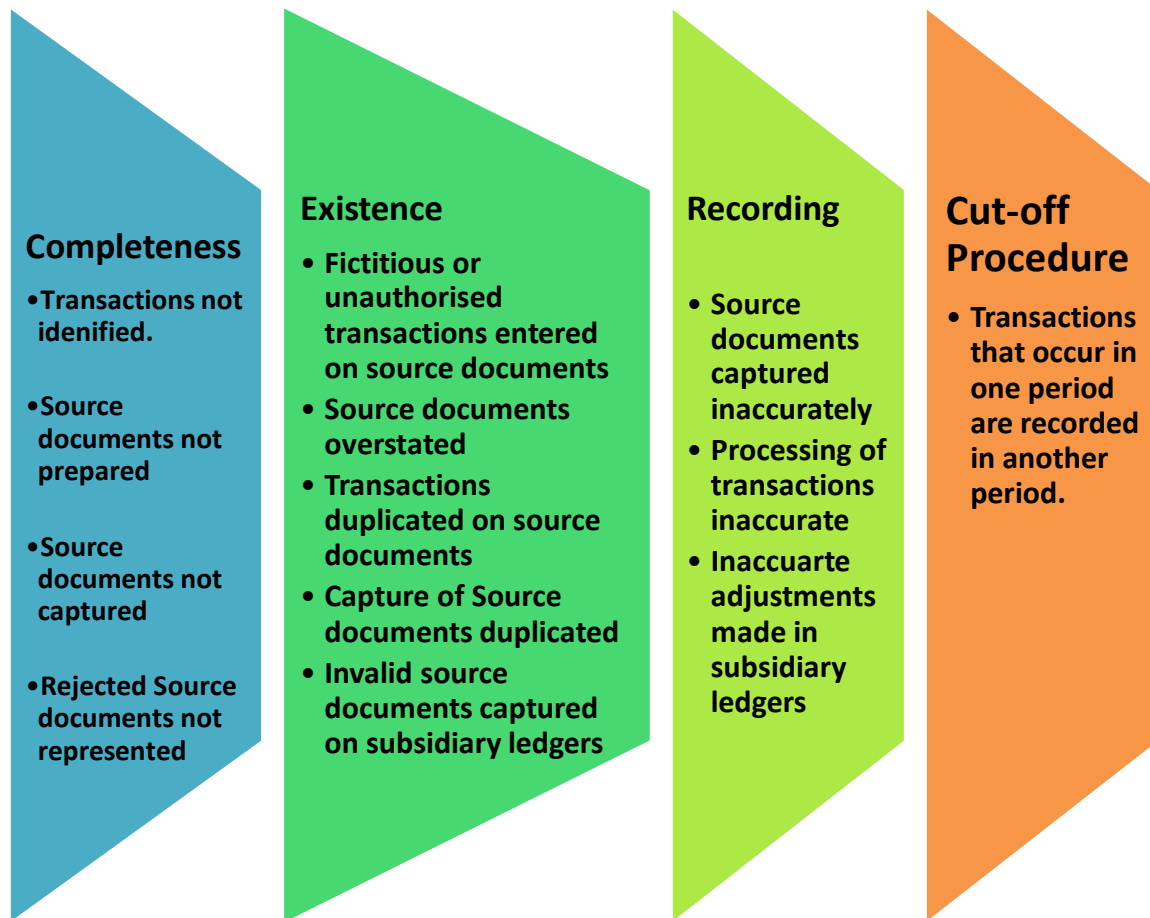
Completeness

•Transactions not idenified.

•Source documents not prepared

•Source documents not captured

•Rejected Source documents not represented

Existence

• Fictitious or unauthorised transactions entered on source documents
• Source documents overstated
• Transactions duplicated on source documents
• Capture of Source documents duplicated
• Invalid source documents captured on subsidiary ledgers

Recording

• Source documents captured inaccurately
• Processing of transactions inaccurate
• Inaccuarte adjustments made in subsidiary ledgers

Cut-off Procedure

• Transactions that occur in one period are recorded in another period.